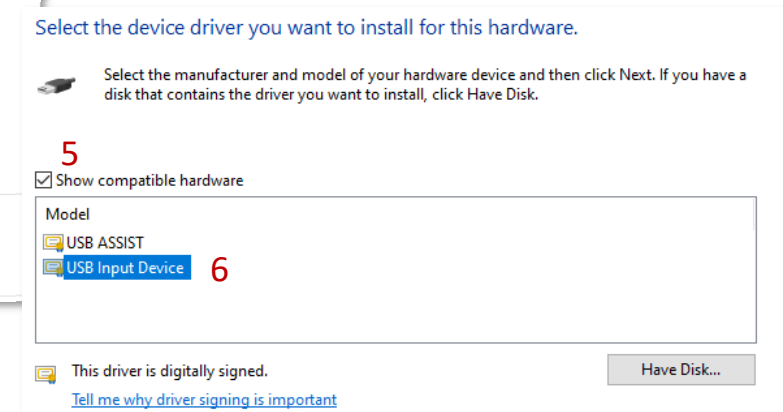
Select the device driver you want to install for this hardware.

Select the manufacturer and model of your hardware device and then click Next. If you have a disk that contains the driver you want to install, click Have Disk.

5

Show compatible hardware

Model

USB ASSIST

USB Input Device

6

This driver is digitally signed.

Tell me why driver signing is important

Have Disk...